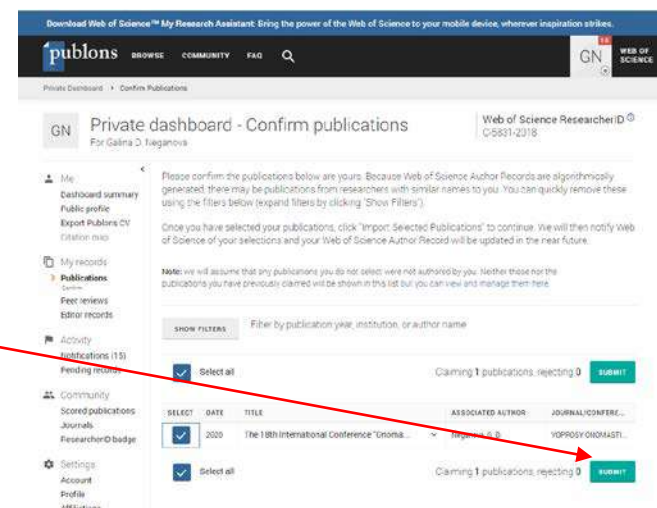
Download Web of Science™ My Research Assistant: Bring the power of the Web of Science to your mobile device, wherever inspiration strikes.

publons BROWSE COMMUNITY FAQ

GN 16

WEB OF SCIENCE

Private Dashboard › Confirm Publications

GN Private dashboard - Confirm publications
For Galina D. Neganova

Web of Science ResearcherID
C-5831-2018

Me
Dashboard summary
Public profile
Export Publons CV
Citation map

My records
Publications
Confirm
Peer reviews
Editor records

Activity
Notifications (15)
Pending records

Community
Scored publications
Journals
ResearcherID badge

Settings
Account
Profile
Affiliations

Please confirm the publications below are yours. Because Web of Science Author Records are algorithmically generated, there may be publications from researchers with similar names to you. You can quickly remove these using the filters below (expand filters by clicking "Show Filters").

Once you have selected your publications, click "Import Selected Publications" to continue. We will then notify Web of Science of your selections and your Web of Science Author Record will be updated in the near future.

Note: we will assume that any publications you do not select were not authored by you. Neither those nor the publications you have previously claimed will be shown in this list but you can view and manage them here.

SHOW FILTERS Filter by publication year, institution, or author name

Select all Claiming 1 publications, rejecting 0 SUBMIT

| SELECT | DATE | TITLE | ASSOCIATED AUTHOR | JOURNAL/CONFERE... |
|---|---|---|---|---|
| | 2020 | The 18th International Conference "Onoma... | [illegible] | VOPROSY ONOMASTI... |

Select all Claiming 1 publications, rejecting 0 SUBMIT